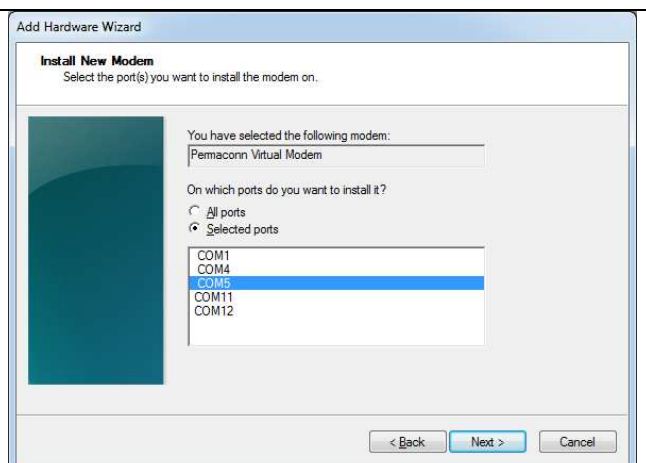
Add Hardware Wizard

Install New Modem
Select the port(s) you want to install the modem on.

You have selected the following modem:
Permaconn Virtual Modem

On which ports do you want to install it?
All ports
Selected ports

COM1
COM4
COM5
COM11
COM12

< Back
Next >
Cancel